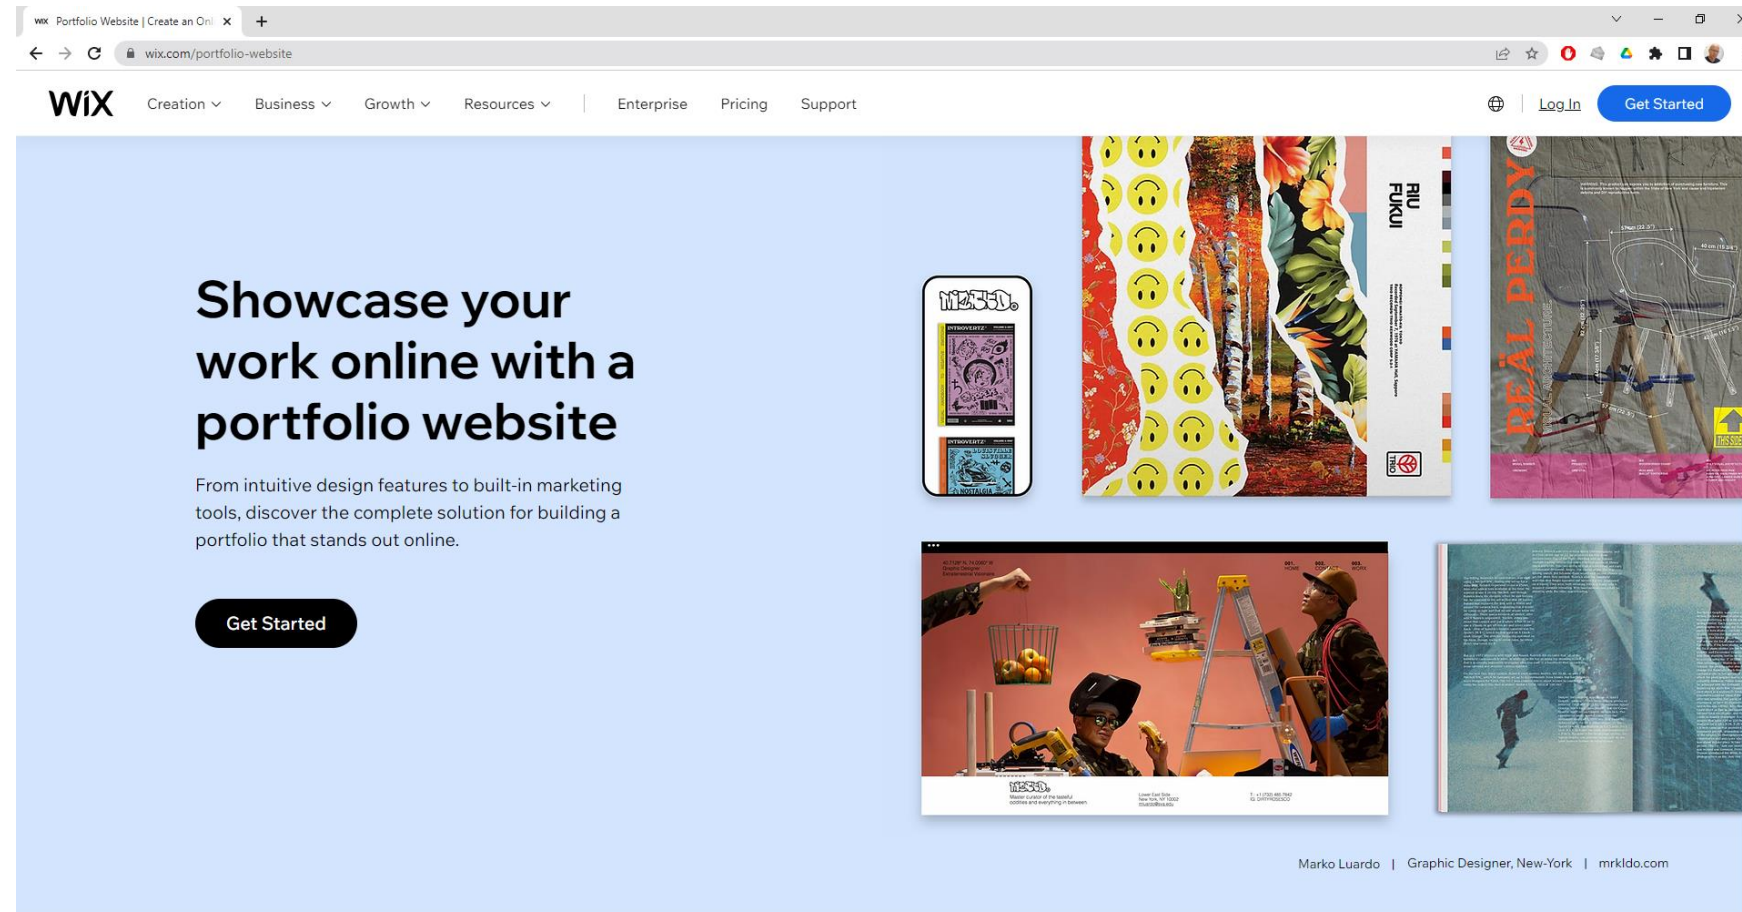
WiX Portfolio Website | Create an Onl ×
wix.com/portfolio-website

WiX Creation Business Growth Resources Enterprise Pricing Support Log In Get Started

Showcase your work online with a portfolio website

From intuitive design features to built-in marketing tools, discover the complete solution for building a portfolio that stands out online.

Get Started

RIU FUKUI

REÄL PERDY

INTROVERTZ

Marko Luardo | Graphic Designer, New-York | mrkldo.com